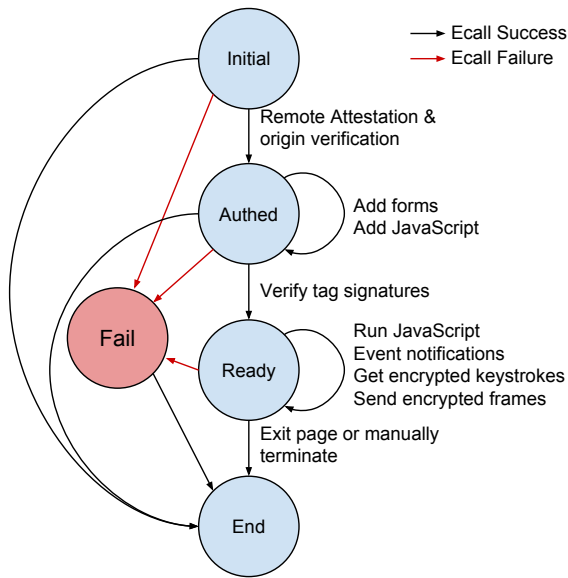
Ecall Success
Ecall Failure

Initial

Remote Attestation & origin verification

Authed

Add forms
Add JavaScript

Verify tag signatures

Fail

Ready

Run JavaScript
Event notifications
Get encrypted keystrokes
Send encrypted frames

Exit page or manually terminate

End